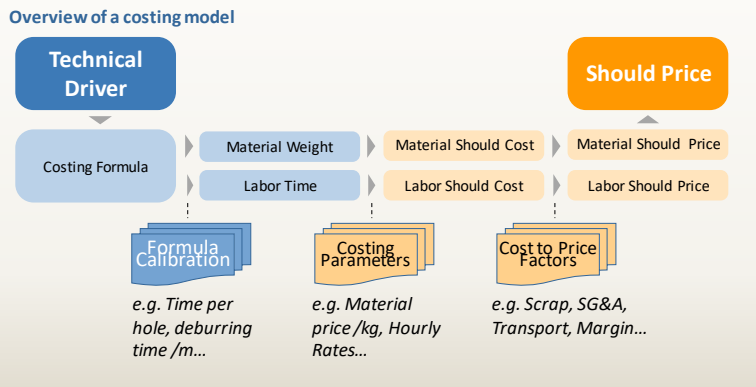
Overview of a costing model

Technical Driver

Should Price

Costing Formula

Material Weight

Labor Time

Material Should Cost

Labor Should Cost

Material Should Price

Labor Should Price

Formula Calibration

Costing Parameters

Cost to Price Factors

e.g. Time per hole, deburring time /m…

e.g. Material price /kg, Hourly Rates…

e.g. Scrap, SG&A, Transport, Margin…